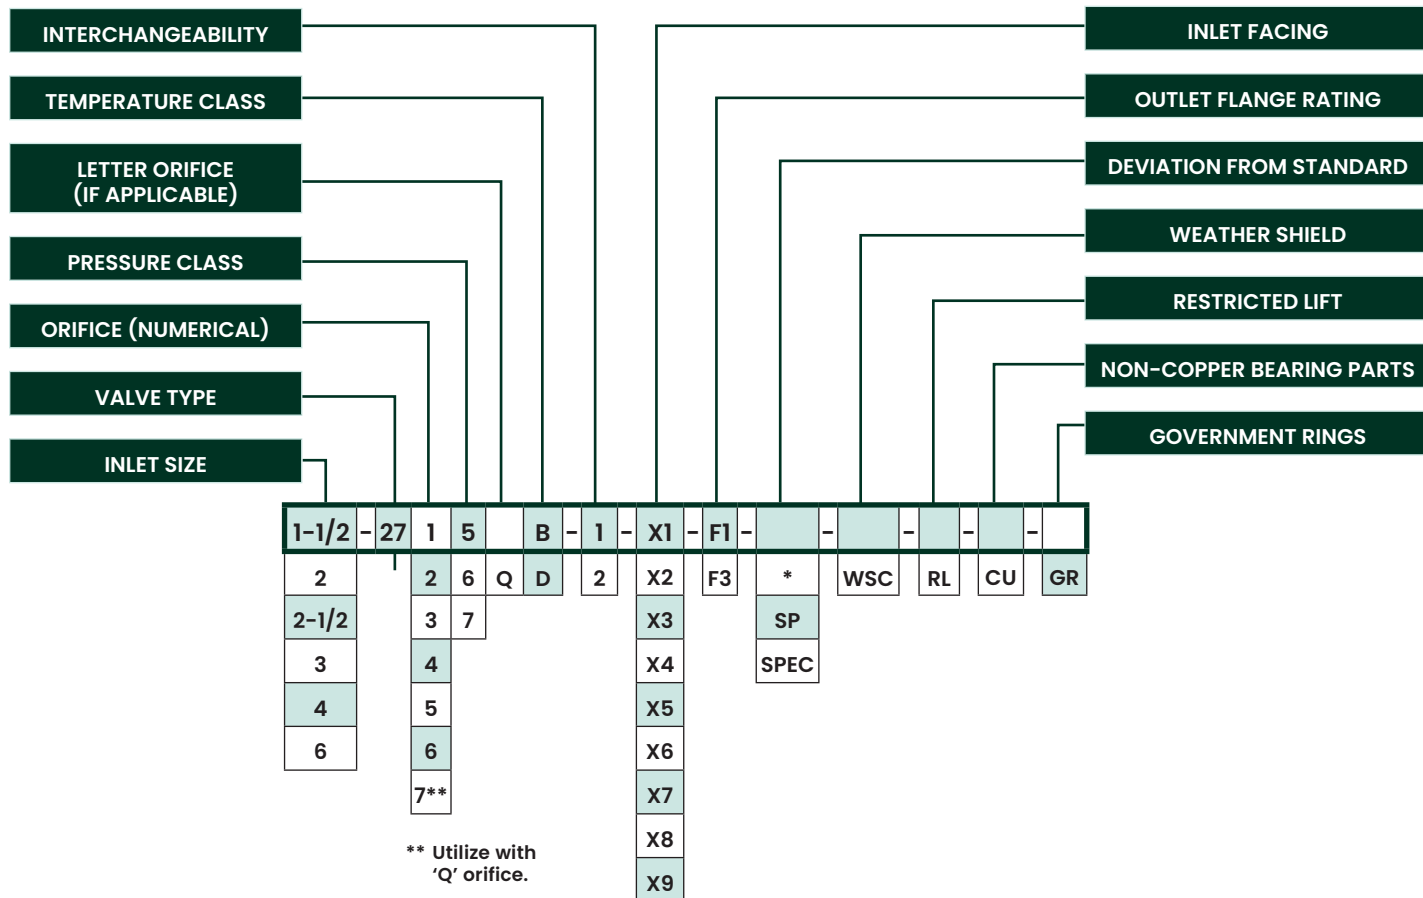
INTERCHANGEABILITY

TEMPERATURE CLASS

LETTER ORIFICE (IF APPLICABLE)

PRESSURE CLASS

ORIFICE (NUMERICAL)

VALVE TYPE

INLET SIZE

INLET FACING

OUTLET FLANGE RATING

DEVIATION FROM STANDARD

WEATHER SHIELD

RESTRICTED LIFT

NON-COPPER BEARING PARTS

GOVERNMENT RINGS

1-1/2 - 27 1 5 B - 1 - X1 - F1 - - - - -

2, 2-1/2, 3, 4, 6

2, 3, 4, 5, 6, 7**

6, 7

Q

D

2

X2, X3, X4, X5, X6, X7, X8, X9

F3

*, SP, SPEC

WSC

RL

CU

GR

** Utilize with 'Q' orifice.